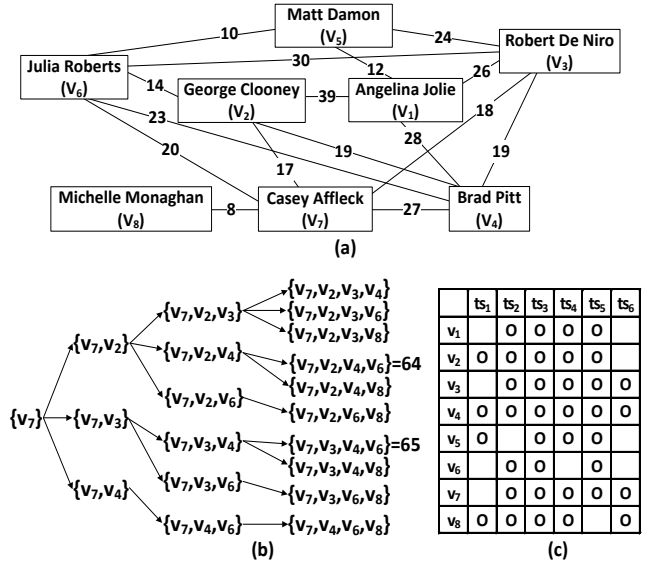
Matt Damon ($V_5$)

Robert De Niro ($V_3$)

Julia Roberts ($V_6$)

George Clooney ($V_2$)

Angelina Jolie ($V_1$)

Michelle Monaghan ($V_8$)

Casey Affleck ($V_7$)

Brad Pitt ($V_4$)

10, 24, 30, 12, 26, 14, 39, 23, 18, 28, 20, 17, 19, 19, 8, 27

(a)

$\{v_7\}$

$\{v_7,v_2\}$

$\{v_7,v_3\}$

$\{v_7,v_4\}$

$\{v_7,v_2,v_3\}$

$\{v_7,v_2,v_4\}$

$\{v_7,v_2,v_6\}$

$\{v_7,v_3,v_4\}$

$\{v_7,v_3,v_6\}$

$\{v_7,v_4,v_6\}$

$\{v_7,v_2,v_3,v_4\}$

$\{v_7,v_2,v_3,v_6\}$

$\{v_7,v_2,v_3,v_8\}$

$\{v_7,v_2,v_4,v_6\}$=64

$\{v_7,v_2,v_4,v_8\}$

$\{v_7,v_2,v_6,v_8\}$

$\{v_7,v_3,v_4,v_6\}$=65

$\{v_7,v_3,v_4,v_8\}$

$\{v_7,v_3,v_6,v_8\}$

$\{v_7,v_4,v_6,v_8\}$

(b)

| | $ts_1$ | $ts_2$ | $ts_3$ | $ts_4$ | $ts_5$ | $ts_6$ |
|---|---|---|---|---|---|---|
| $v_1$ | | O | O | O | O | |
| $v_2$ | O | O | O | O | O | |
| $v_3$ | | O | O | O | O | O |
| $v_4$ | O | O | O | O | O | O |
| $v_5$ | O | | O | O | O | |
| $v_6$ | | O | O | | O | |
| $v_7$ | | O | O | O | O | O |
| $v_8$ | O | O | O | O | | O |

(c)